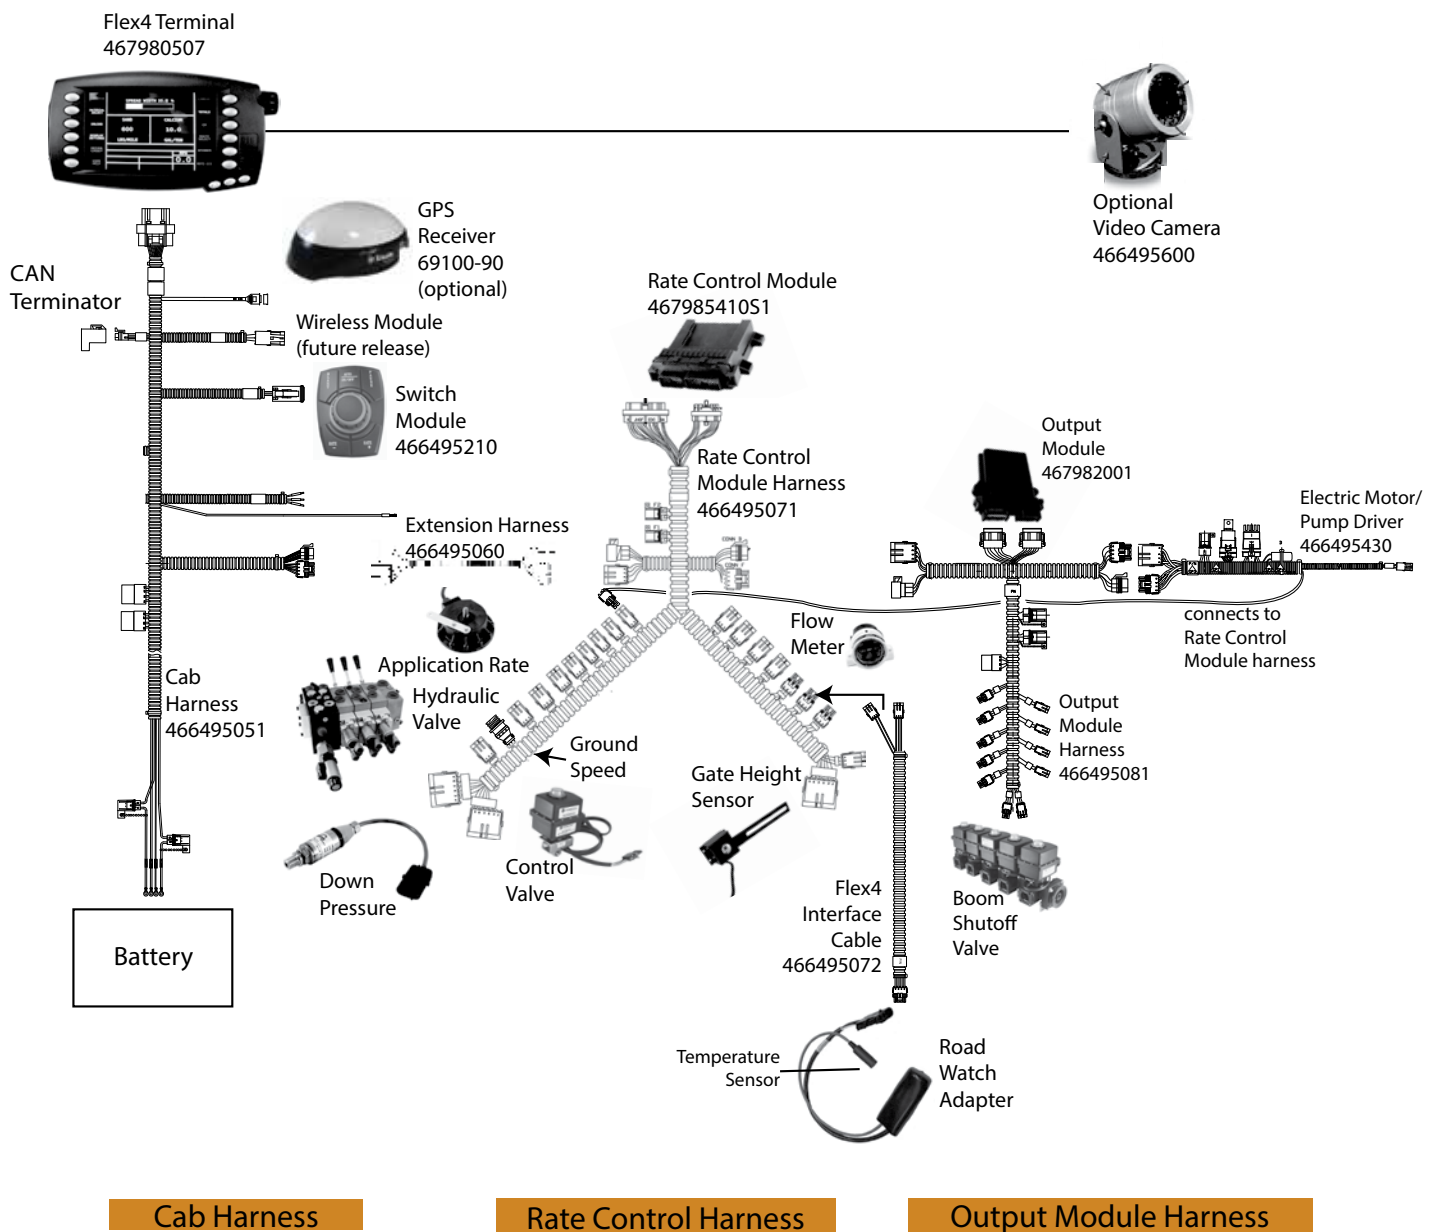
Flex4 Terminal
467980507

Optional
Video Camera
466495600

GPS
Receiver
69100-90
(optional)

CAN
Terminator

Wireless Module
(future release)

Switch
Module
466495210

Rate Control Module
467985410S1

Rate Control
Module Harness
466495071

Output
Module
467982001

Electric Motor/
Pump Driver
466495430

Extension Harness
466495060

connects to
Rate Control
Module harness

Flow
Meter

Application Rate

Hydraulic
Valve

Cab
Harness
466495051

Output
Module
Harness
466495081

Ground
Speed

Gate Height
Sensor

Down
Pressure

Control
Valve

Flex4
Interface
Cable
466495072

Boom
Shutoff
Valve

Battery

Temperature
Sensor

Road
Watch
Adapter

Cab Harness

Rate Control Harness

Output Module Harness